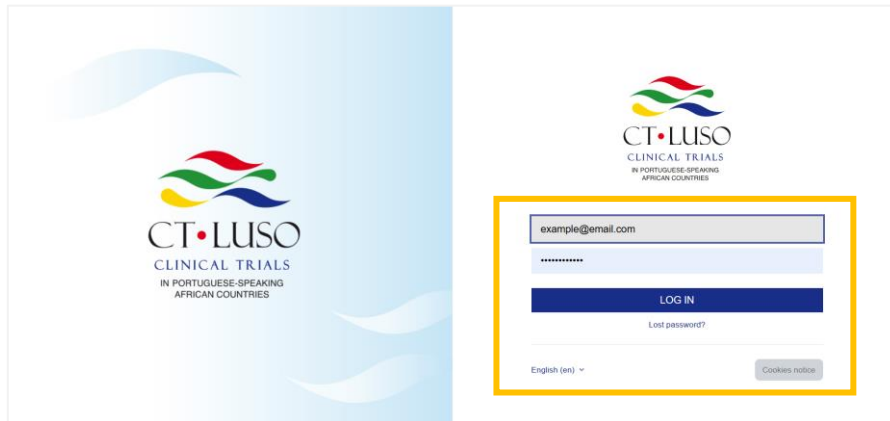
CT•LUSO
CLINICAL TRIALS
IN PORTUGUESE-SPEAKING AFRICAN COUNTRIES

CT•LUSO
CLINICAL TRIALS
IN PORTUGUESE-SPEAKING AFRICAN COUNTRIES

example@email.com

••••••••••••

LOG IN

Lost password?

English (en)

Cookies notice